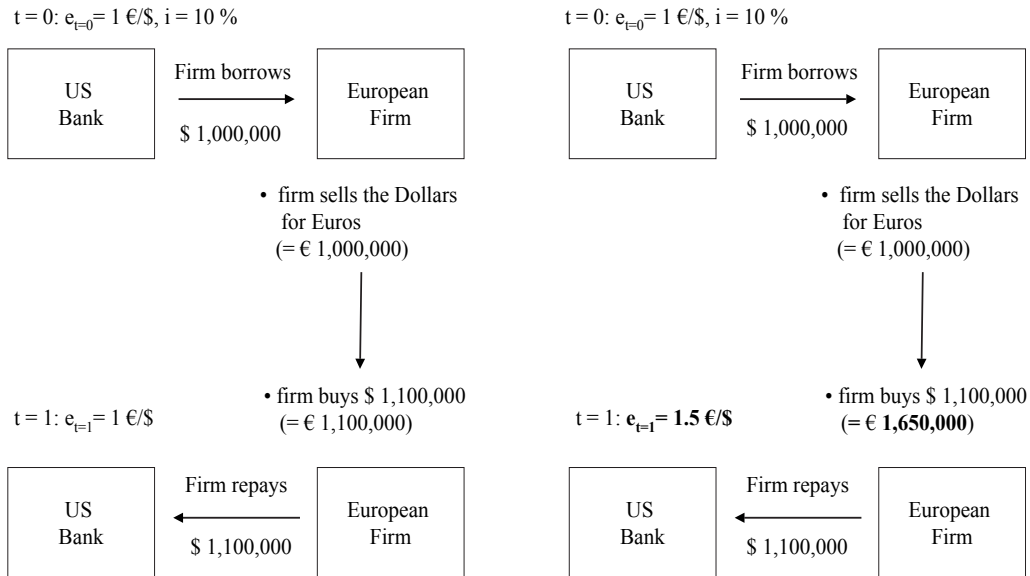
t = 0: $e_{t=0}$= 1 €/\$, i = 10 %

US Bank

Firm borrows

\$ 1,000,000

European Firm

• firm sells the Dollars for Euros (= € 1,000,000)

t = 1: $e_{t=1}$= 1 €/\$

• firm buys \$ 1,100,000 (= € 1,100,000)

US Bank

Firm repays

\$ 1,100,000

European Firm

t = 0: $e_{t=0}$= 1 €/\$, i = 10 %

US Bank

Firm borrows

\$ 1,000,000

European Firm

• firm sells the Dollars for Euros (= € 1,000,000)

t = 1: **$e_{t=1}$= 1.5 €/\$**

• firm buys \$ 1,100,000 (= € **1,650,000**)

US Bank

Firm repays

\$ 1,100,000

European Firm